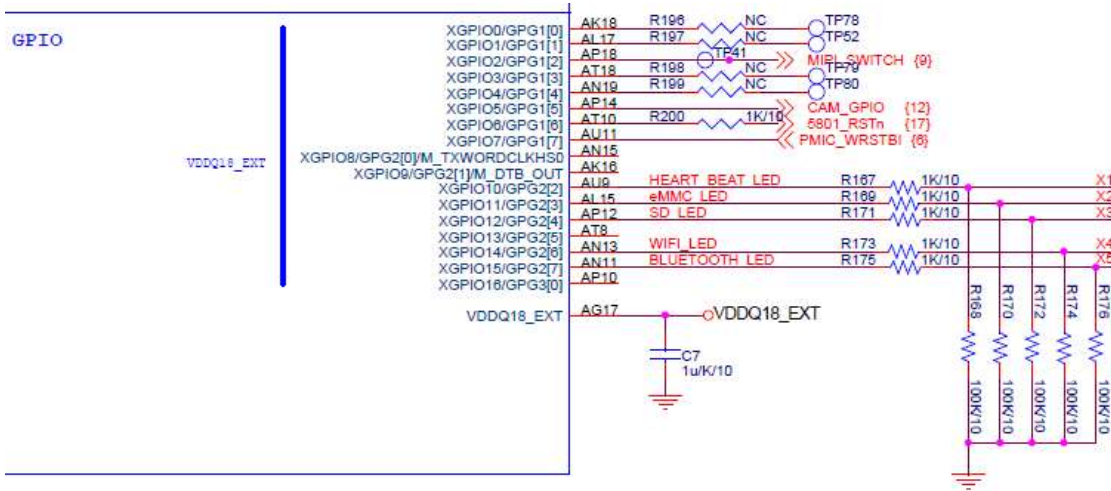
GPIO

VDDQ18_EXT

XGPIO0/GPG1[0]
XGPIO1/GPG1[1]
XGPIO2/GPG1[2]
XGPIO3/GPG1[3]
XGPIO4/GPG1[4]
XGPIO5/GPG1[5]
XGPIO6/GPG1[6]
XGPIO7/GPG1[7]
XGPIO8/GPG2[0]/M_TXWORDCLKHS0
XGPIO9/GPG2[1]/M_DTB_OUT
XGPIO10/GPG2[2]
XGPIO11/GPG2[3]
XGPIO12/GPG2[4]
XGPIO13/GPG2[5]
XGPIO14/GPG2[6]
XGPIO15/GPG2[7]
XGPIO16/GPG3[0]
VDDQ18_EXT

AK18
AL17
AP18
AT18
AN19
AP14
AT10
AU11
AN15
AK16
AU9
AL15
AP12
AT8
AN13
AN11
AP10
AG17

R196 NC TP78
R197 NC TP52
TP41 MIPI_SWITCH {9}
R198 NC TP79
R199 NC TP80
CAM_GPIO {12}
R200 1K/10 5801_RSTn {17}
PMIC_WRSTBI {6}

HEART_BEAT_LED R167 1K/10 X1
eMMC_LED R169 1K/10 X2
SD_LED R171 1K/10 X3
WIFI_LED R173 1K/10 X4
BLUETOOTH_LED R175 1K/10 X5

VDDQ18_EXT
C7
1u/K/10

R168 R170 R172 R174 R176
100K/10 100K/10 100K/10 100K/10 100K/10